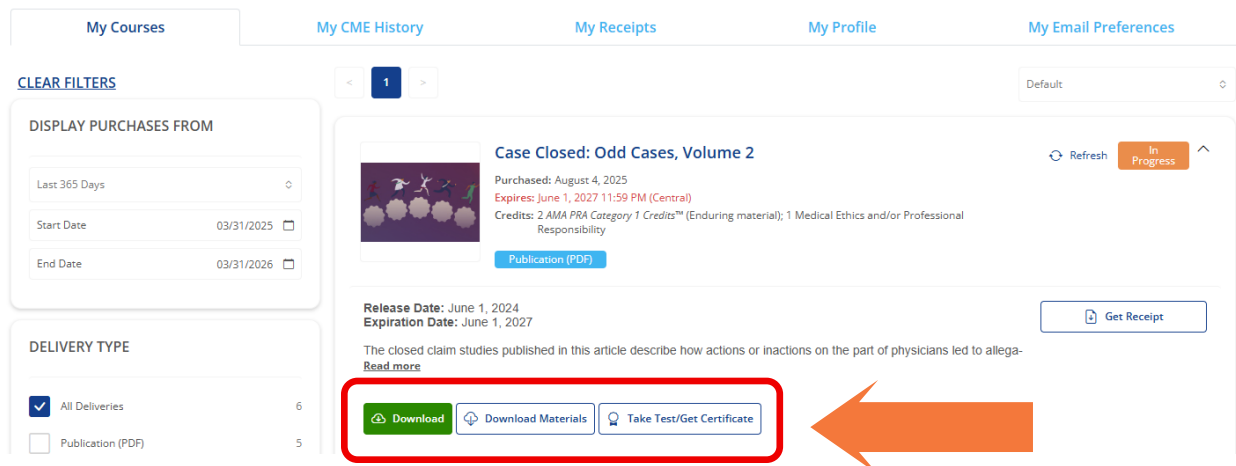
My Courses | My CME History | My Receipts | My Profile | My Email Preferences

CLEAR FILTERS

< 1 >

Default

DISPLAY PURCHASES FROM

Last 365 Days

Start Date 03/31/2025

End Date 03/31/2026

DELIVERY TYPE

All Deliveries 6

Publication (PDF) 5

Case Closed: Odd Cases, Volume 2

Purchased: August 4, 2025

Expires: June 1, 2027 11:59 PM (Central)

Credits: 2 *AMA PRA Category 1 Credits*™ (Enduring material); 1 Medical Ethics and/or Professional Responsibility

Publication (PDF)

Refresh

In Progress

Release Date: June 1, 2024
Expiration Date: June 1, 2027

Get Receipt

The closed claim studies published in this article describe how actions or inactions on the part of physicians led to allega-

Read more

Download

Download Materials

Take Test/Get Certificate